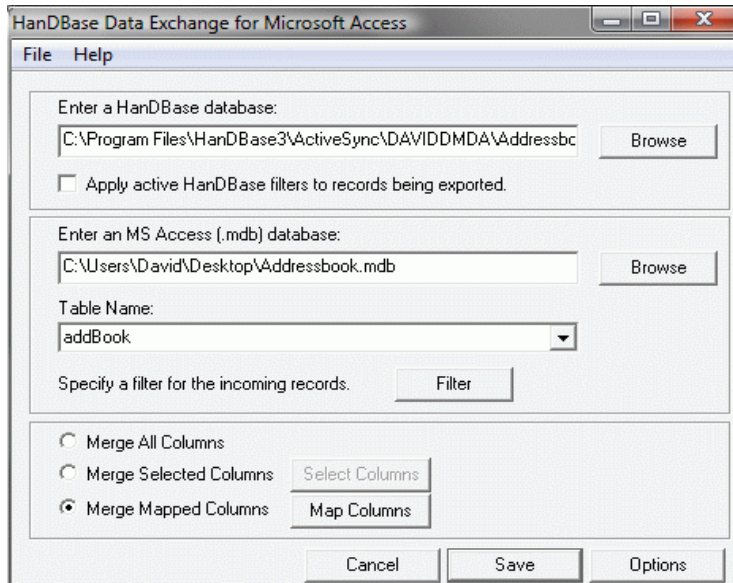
HanDBase Data Exchange for Microsoft Access

File Help

Enter a HanDBase database:

C:\Program Files\HanDBase3\ActiveSync\DAVIDDMDA\Addressbc

Browse

Apply active HanDBase filters to records being exported.

Enter an MS Access (.mdb) database:

C:\Users\David\Desktop\Addressbook.mdb

Browse

Table Name:

addBook

Specify a filter for the incoming records.

Filter

Merge All Columns

Merge Selected Columns

Select Columns

Merge Mapped Columns

Map Columns

Cancel

Save

Options